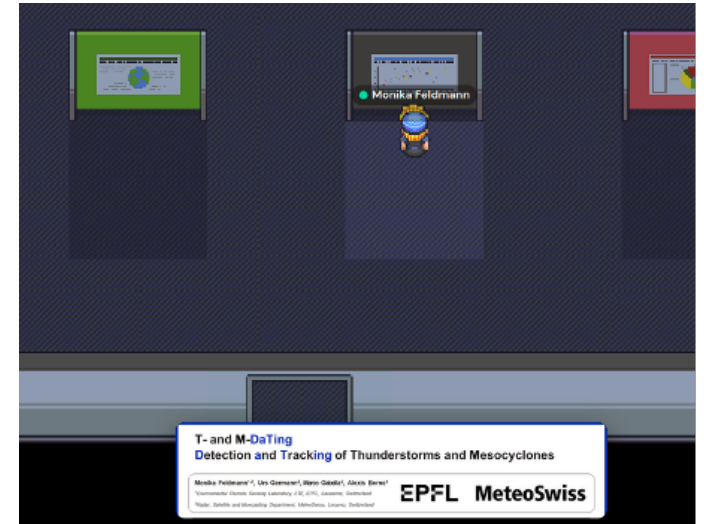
Monika Feldmann

T- and M-DaTing
Detection and Tracking of Thunderstorms and Mesocyclones

Monika Feldmann¹·², Urs Germann², Marco Gabella², Alexis Berne¹
¹Environmental Remote Sensing Laboratory, LTE, EPFL, Lausanne, Switzerland
²Radar, Satellite and Nowcasting Department, MeteoSwiss, Locarno, Switzerland

EPFL MeteoSwiss